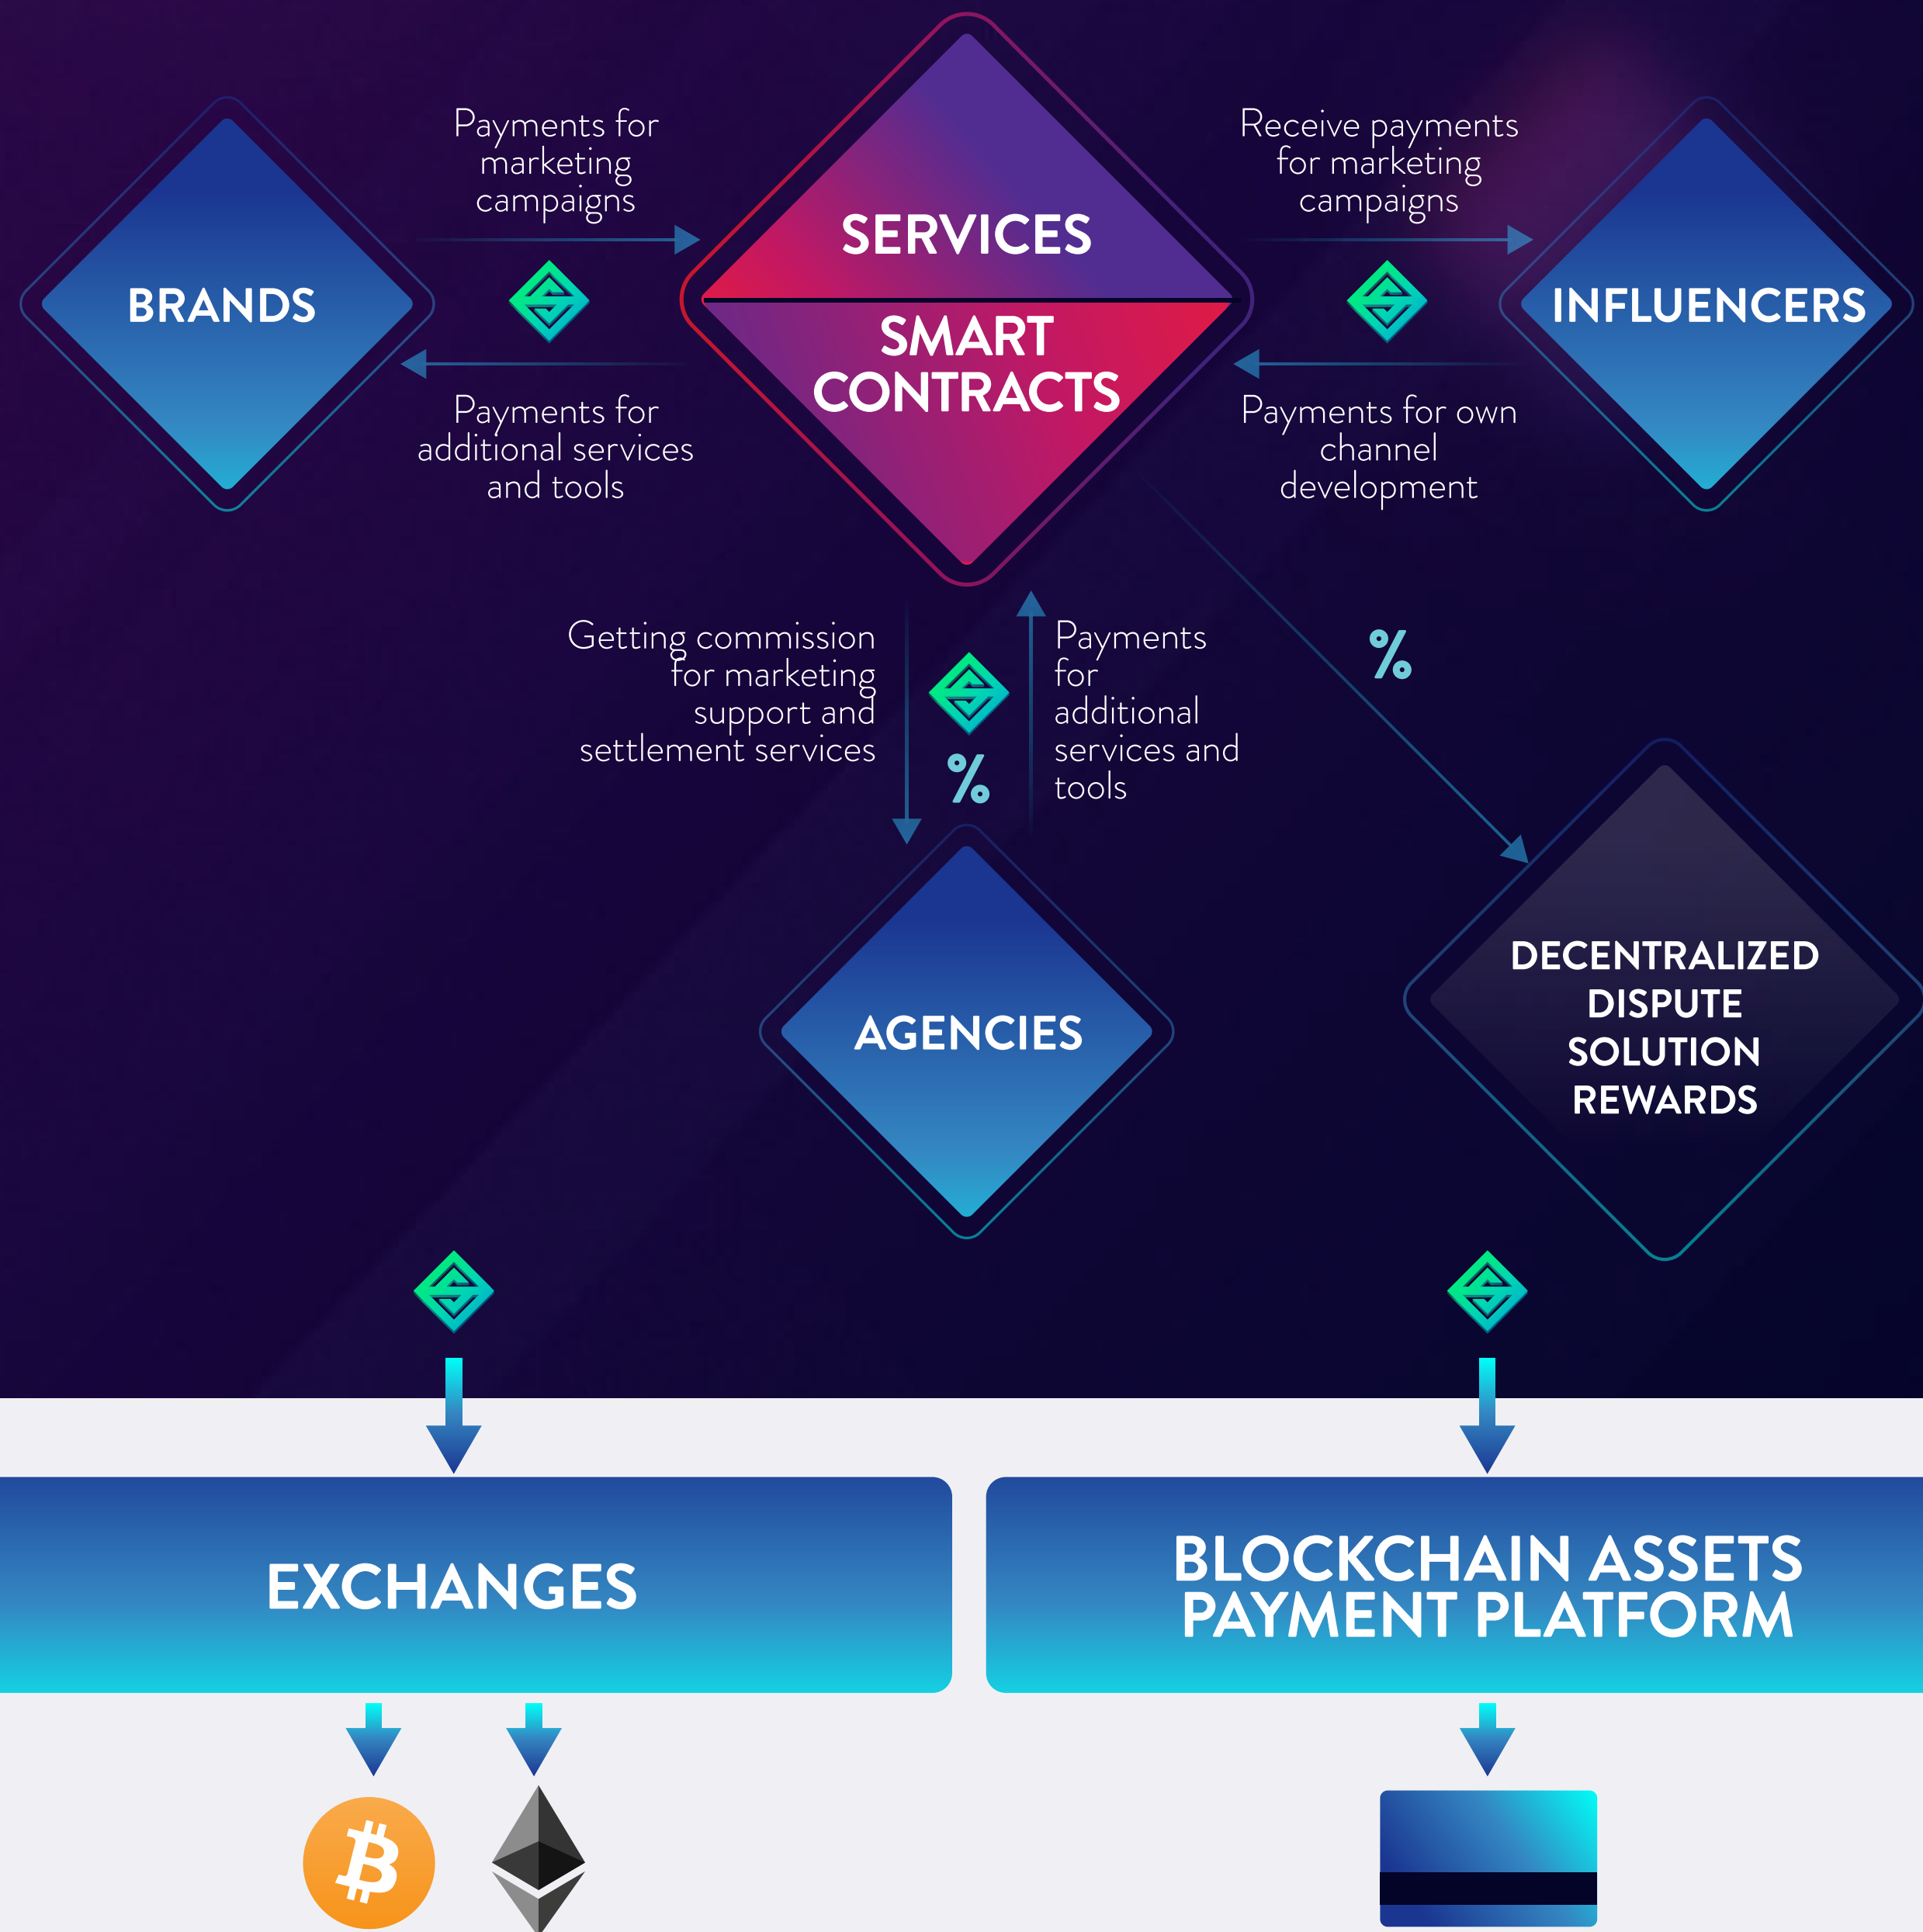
BRANDS

Payments for marketing campaigns

Payments for additional services and tools

SERVICES

SMART CONTRACTS

Receive payments for marketing campaigns

Payments for own channel development

INFLUENCERS

Getting commission for marketing support and settlement services

%

Payments for additional services and tools

%

AGENCIES

DECENTRALIZED DISPUTE SOLUTION REWARDS

EXCHANGES

BLOCKCHAIN ASSETS PAYMENT PLATFORM